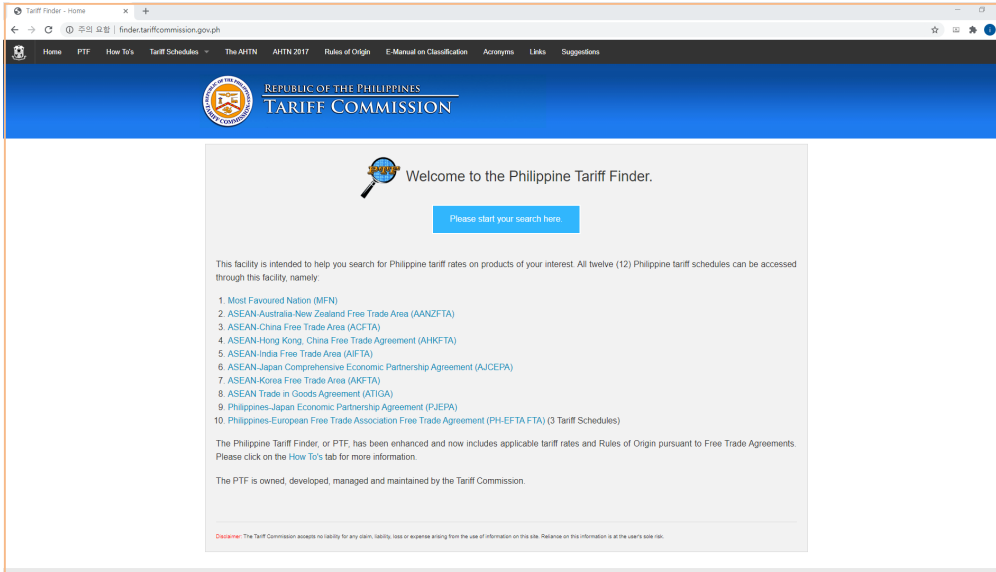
Tariff Finder - Home ×
+

주의 요함 | finder.tariffcommission.gov.ph

Home PTF How To's Tariff Schedules The AHTN AHTN 2017 Rules of Origin E-Manual on Classification Acronyms Links Suggestions

REPUBLIC OF THE PHILIPPINES
TARIFF COMMISSION

Welcome to the Philippine Tariff Finder.

Please start your search here.

This facility is intended to help you search for Philippine tariff rates on products of your interest. All twelve (12) Philippine tariff schedules can be accessed through this facility, namely:

1. Most Favoured Nation (MFN)
2. ASEAN-Australia-New Zealand Free Trade Area (AANZFTA)
3. ASEAN-China Free Trade Area (ACFTA)
4. ASEAN-Hong Kong, China Free Trade Agreement (AHKFTA)
5. ASEAN-India Free Trade Area (AIFTA)
6. ASEAN-Japan Comprehensive Economic Partnership Agreement (AJCEPA)
7. ASEAN-Korea Free Trade Area (AKFTA)
8. ASEAN Trade in Goods Agreement (ATIGA)
9. Philippines-Japan Economic Partnership Agreement (PJEPA)
10. Philippines-European Free Trade Association Free Trade Agreement (PH-EFTA FTA) (3 Tariff Schedules)

The Philippine Tariff Finder, or PTF, has been enhanced and now includes applicable tariff rates and Rules of Origin pursuant to Free Trade Agreements. Please click on the How To's tab for more information.

The PTF is owned, developed, managed and maintained by the Tariff Commission.

Disclaimer: The Tariff Commission accepts no liability for any claim, liability, loss or expense arising from the use of information on this site. Reliance on this information is at the user's sole risk.